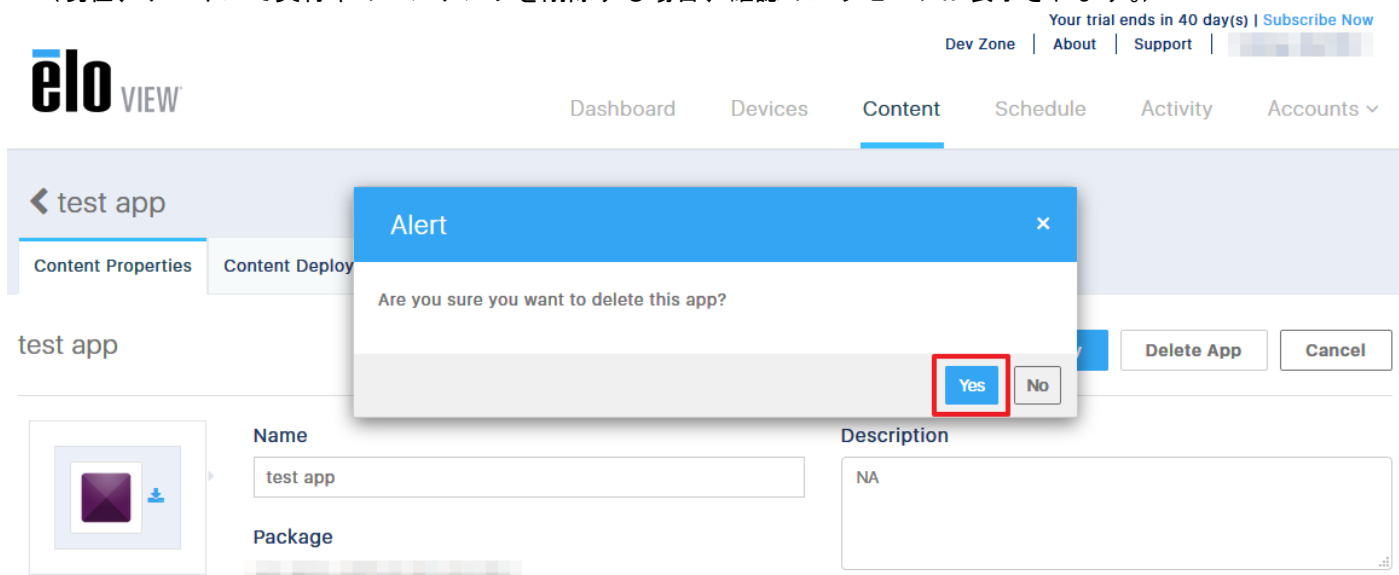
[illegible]

Your trial ends in 40 day(s) | Subscribe Now

Dev Zone | About | Support | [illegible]

elo VIEW

Dashboard Devices Content Schedule Activity Accounts

< test app

Content Properties Content Deploy

Alert ×

Are you sure you want to delete this app?

Yes No

test app

Delete App Cancel

Name

test app

Package

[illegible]

Description

NA